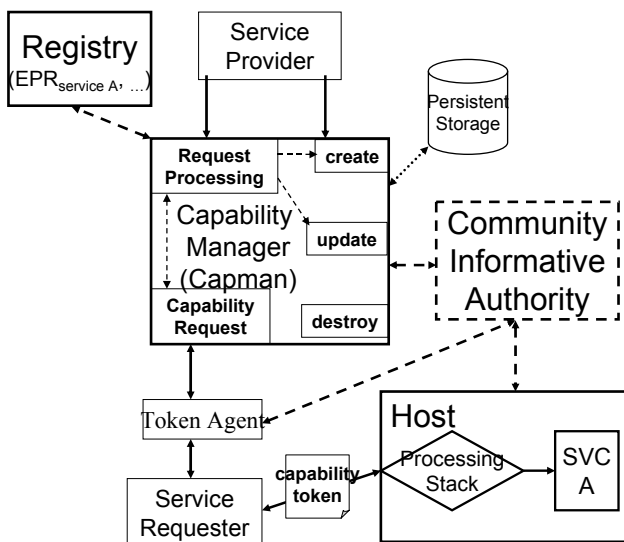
Registry
($EPR_{service\ A}$, …)

Service Provider

Persistent Storage

Request Processing

create

Capability Manager (Capman)

update

Capability Request

destroy

Community Informative Authority

Token Agent

Host

capability token

Processing Stack

SVC A

Service Requester